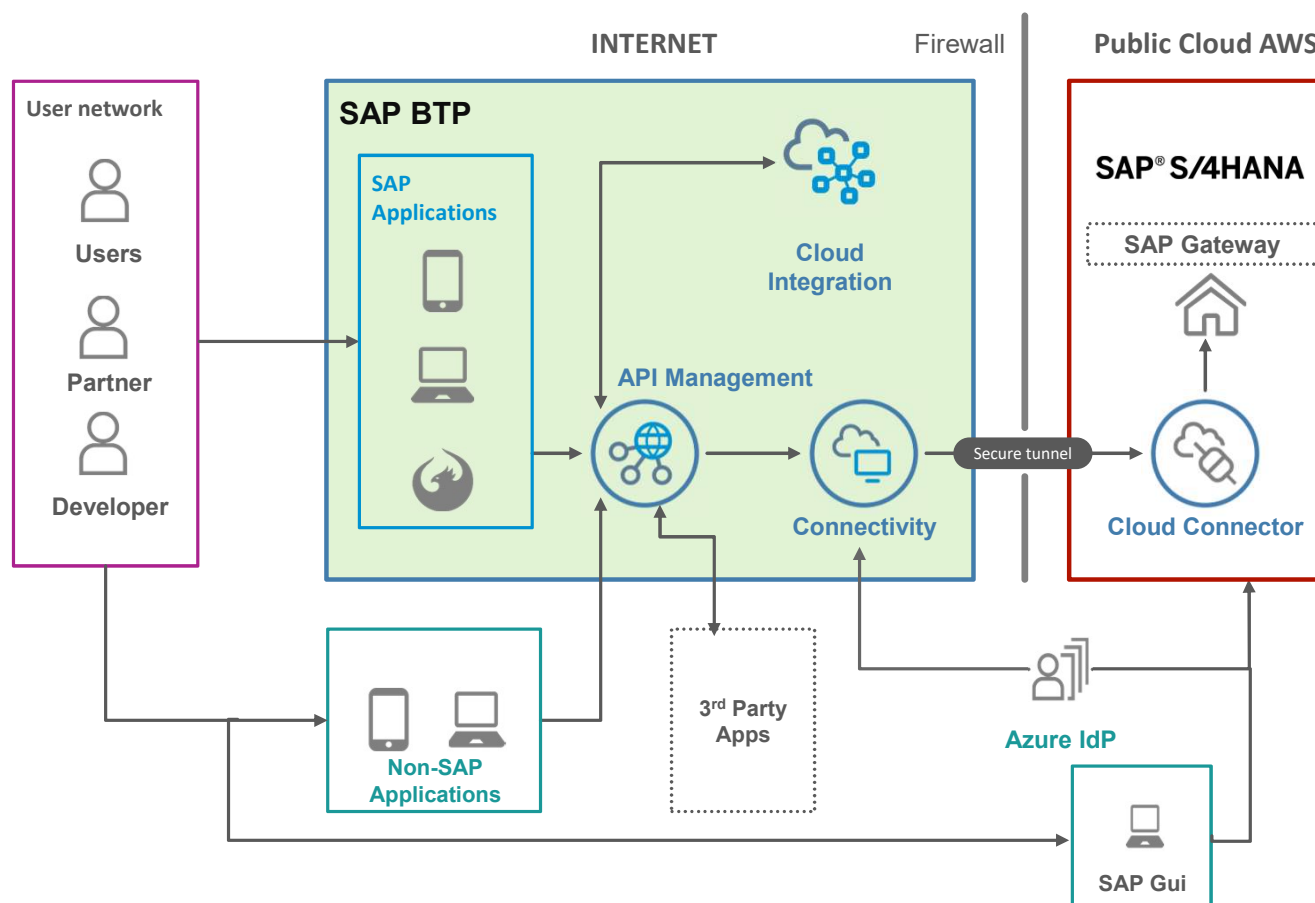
INTERNET

Firewall

Public Cloud AWS

User network

Users

Partner

Developer

SAP BTP

SAP Applications

Cloud Integration

API Management

Connectivity

Secure tunnel

SAP® S/4HANA

SAP Gateway

Cloud Connector

Non-SAP Applications

3rd Party Apps

Azure IdP

SAP Gui